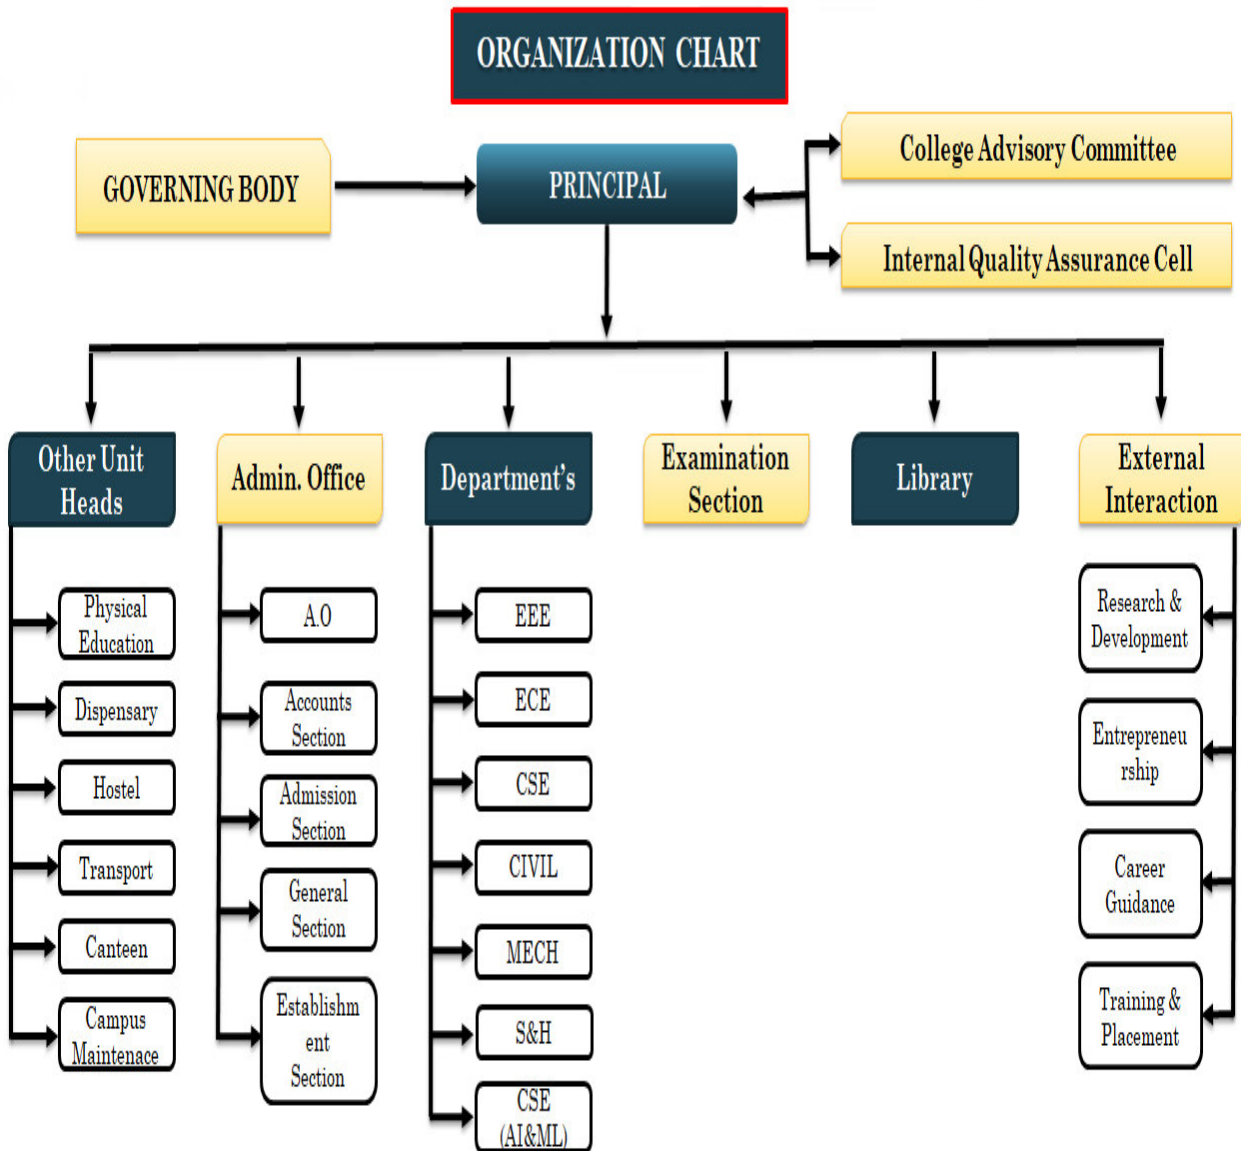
ORGANIZATION CHART

GOVERNING BODY

PRINCIPAL

College Advisory Committee

Internal Quality Assurance Cell

Other Unit Heads

Physical Education

Dispensary

Hostel

Transport

Canteen

Campus Maintenace

Admin. Office

A.O

Accounts Section

Admission Section

General Section

Establishment Section

Department's

EEE

ECE

CSE

CIVIL

MECH

S&H

CSE (AI&ML)

Examination Section

Library

External Interaction

Research & Development

Entrepreneurship

Career Guidance

Training & Placement